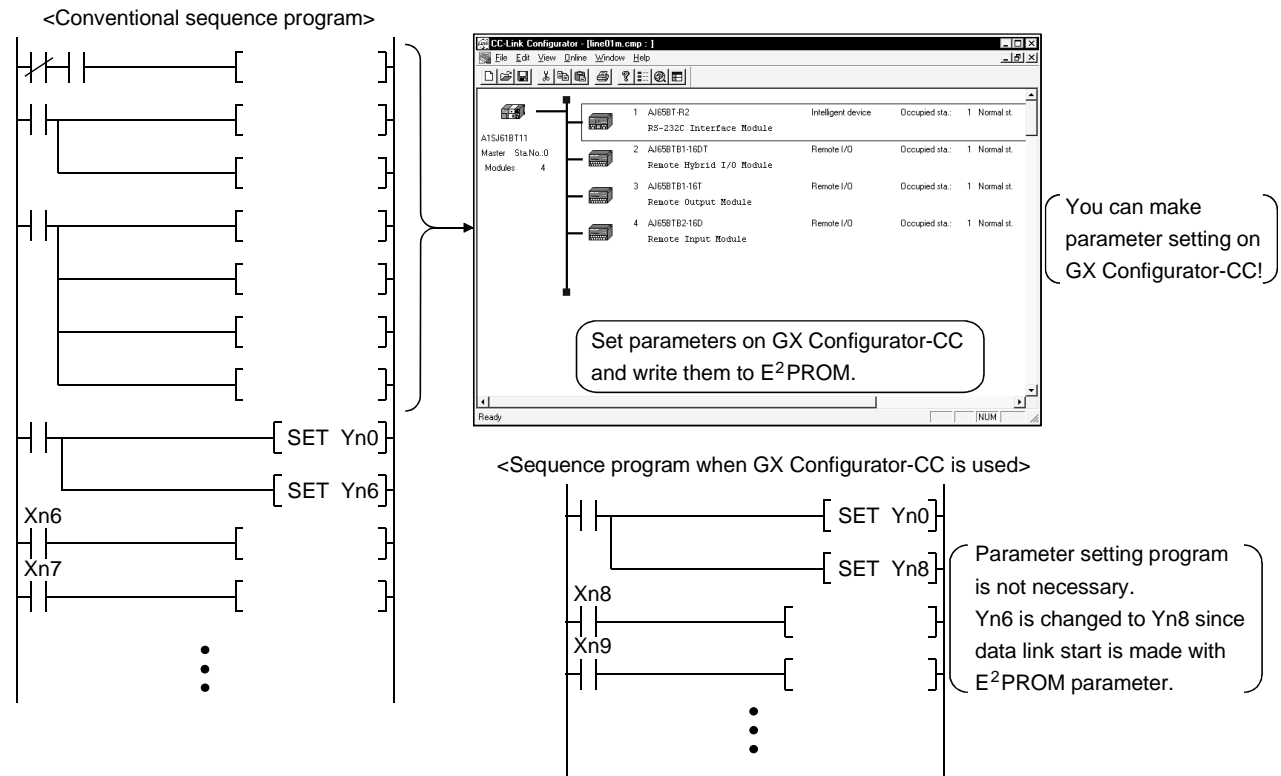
<Conventional sequence program>

SET Yn0

SET Yn6

Xn6

Xn7

CC-Link Configurator - [line01m.cmp : ]

File Edit View Online Window Help

A1SJ61BT11
Master Sta.No.:0
Modules 4

1 AJ65BT-R2 Intelligent device Occupied sta.: 1 Normal st.
RS-232C Interface Module

2 AJ65BTB1-16DT Remote I/O Occupied sta.: 1 Normal st.
Remote Hybrid I/O Module

3 AJ65BTB1-16T Remote I/O Occupied sta.: 1 Normal st.
Remote Output Module

4 AJ65BTB2-16D Remote I/O Occupied sta.: 1 Normal st.
Remote Input Module

Set parameters on GX Configurator-CC and write them to $E^2$PROM.

Ready NUM

You can make parameter setting on GX Configurator-CC!

<Sequence program when GX Configurator-CC is used>

SET Yn0

SET Yn8

Xn8

Xn9

Parameter setting program is not necessary.
Yn6 is changed to Yn8 since data link start is made with $E^2$PROM parameter.